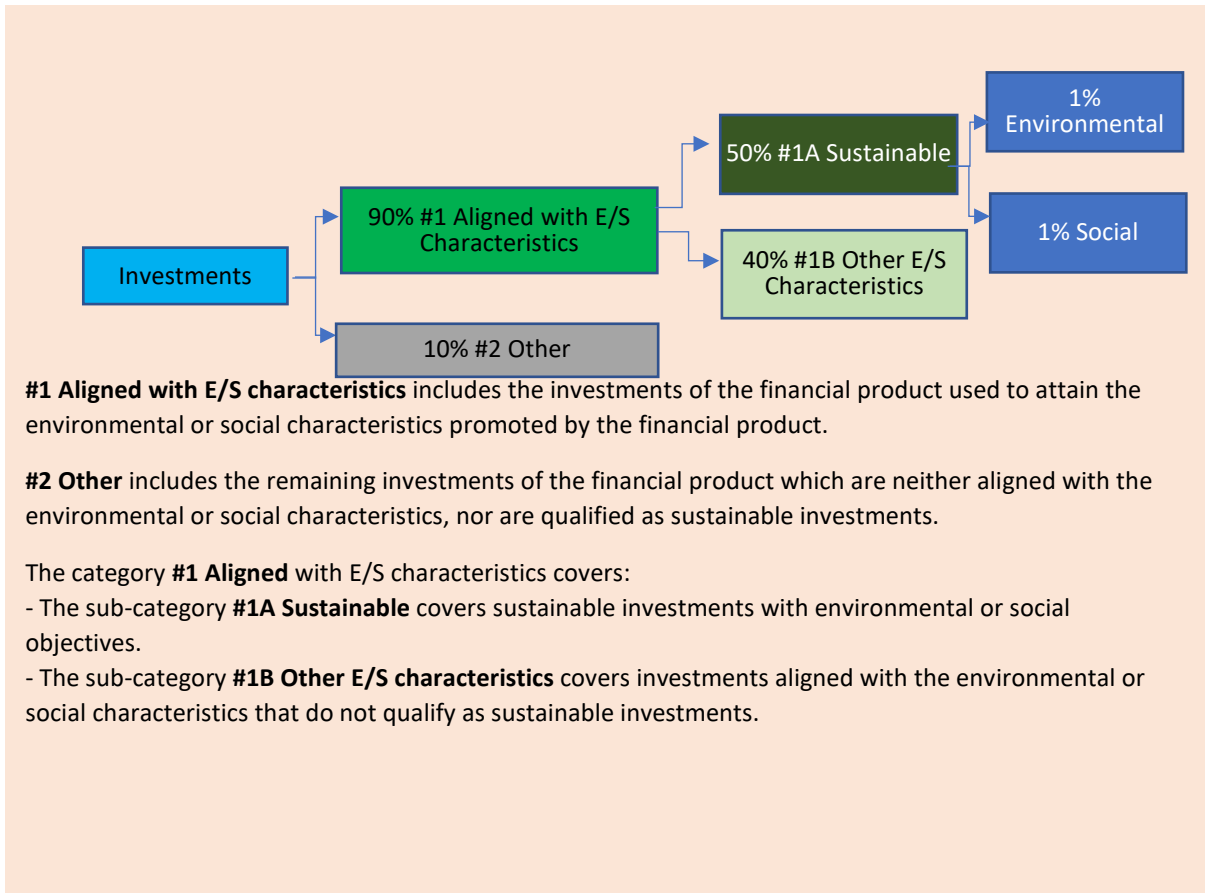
Investments

90% #1 Aligned with E/S Characteristics

10% #2 Other

50% #1A Sustainable

40% #1B Other E/S Characteristics

1% Environmental

1% Social

**#1 Aligned with E/S characteristics** includes the investments of the financial product used to attain the environmental or social characteristics promoted by the financial product.

**#2 Other** includes the remaining investments of the financial product which are neither aligned with the environmental or social characteristics, nor are qualified as sustainable investments.

The category **#1 Aligned** with E/S characteristics covers:
- The sub-category **#1A Sustainable** covers sustainable investments with environmental or social objectives.
- The sub-category **#1B Other E/S characteristics** covers investments aligned with the environmental or social characteristics that do not qualify as sustainable investments.